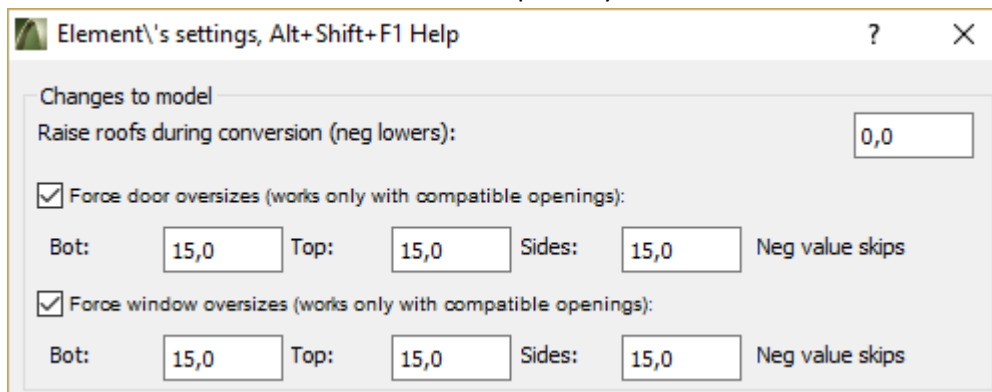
Element\'s settings, Alt+Shift+F1 Help

?

×

Changes to model

Raise roofs during conversion (neg lowers):

0,0

Force door oversizes (works only with compatible openings):

Bot: 15,0 Top: 15,0 Sides: 15,0 Neg value skips

Force window oversizes (works only with compatible openings):

Bot: 15,0 Top: 15,0 Sides: 15,0 Neg value skips